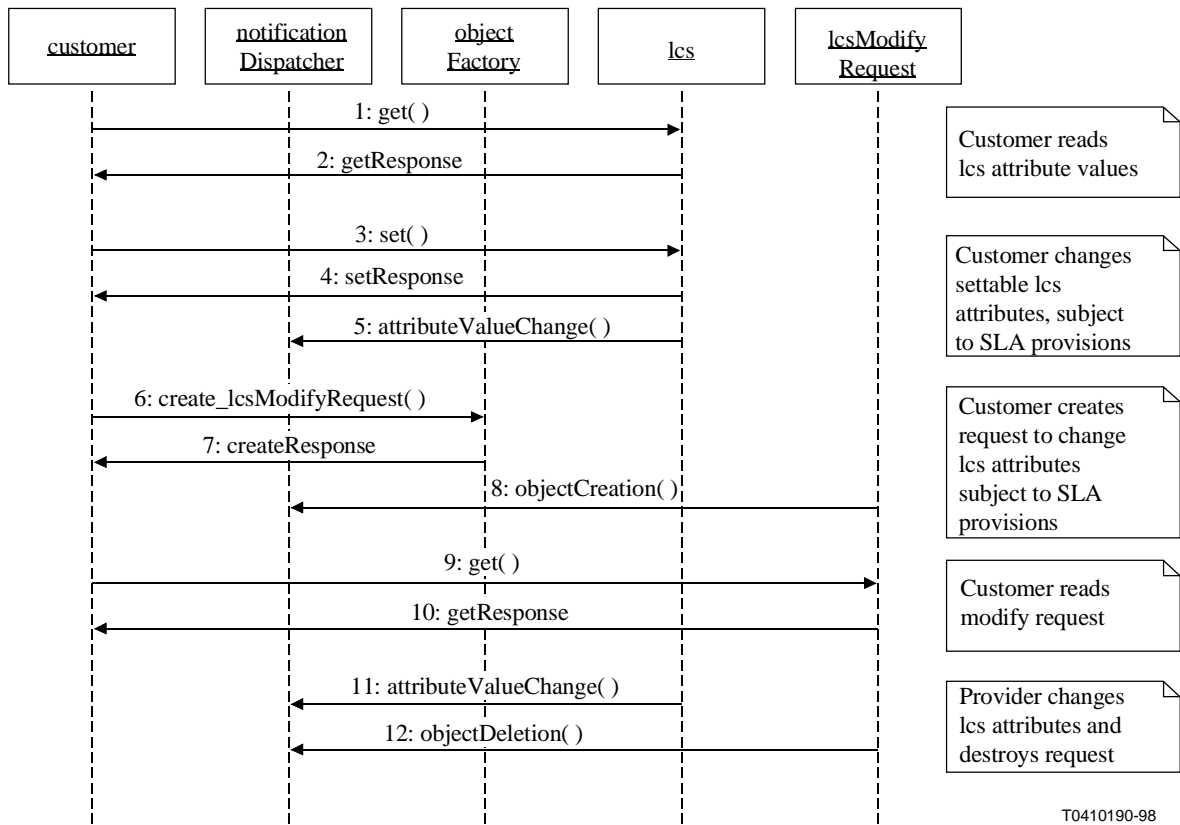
customer

notification Dispatcher

object Factory

lcs

lcsModify Request

1: get( )

2: getResponse

Customer reads lcs attribute values

3: set( )

4: setResponse

5: attributeValueChange( )

Customer changes settable lcs attributes, subject to SLA provisions

6: create_lcsModifyRequest( )

7: createResponse

8: objectCreation( )

Customer creates request to change lcs attributes subject to SLA provisions

9: get( )

10: getResponse

Customer reads modify request

11: attributeValueChange( )

12: objectDeletion( )

Provider changes lcs attributes and destroys request

T0410190-98